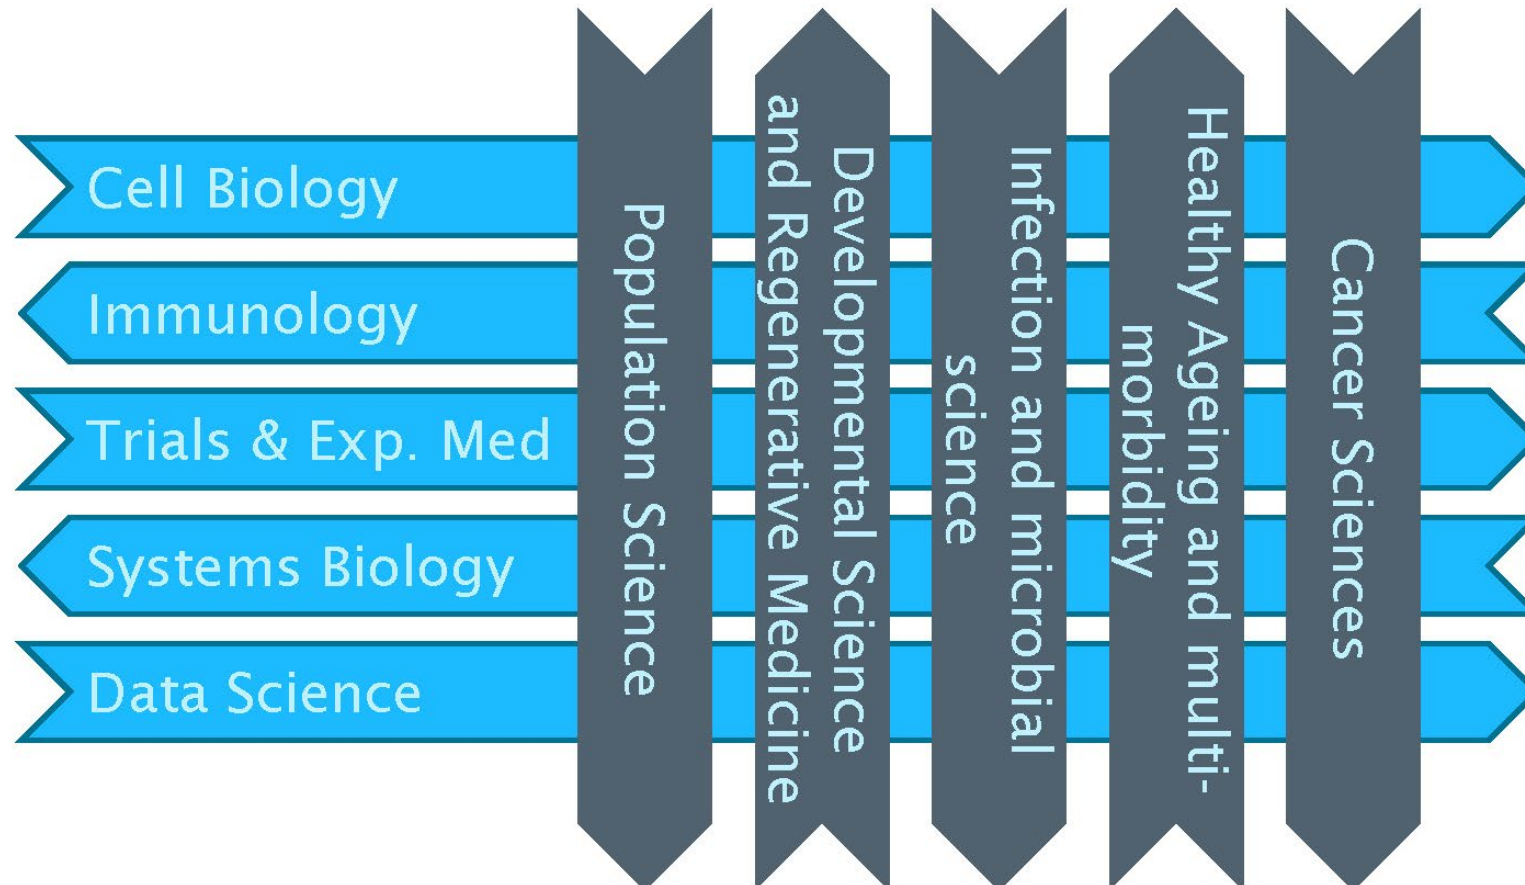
Cell Biology

Immunology

Trials & Exp. Med

Systems Biology

Data Science

Population Science

Developmental Science and Regenerative Medicine

Infection and microbial science

Healthy Ageing and multimorbidity

Cancer Sciences